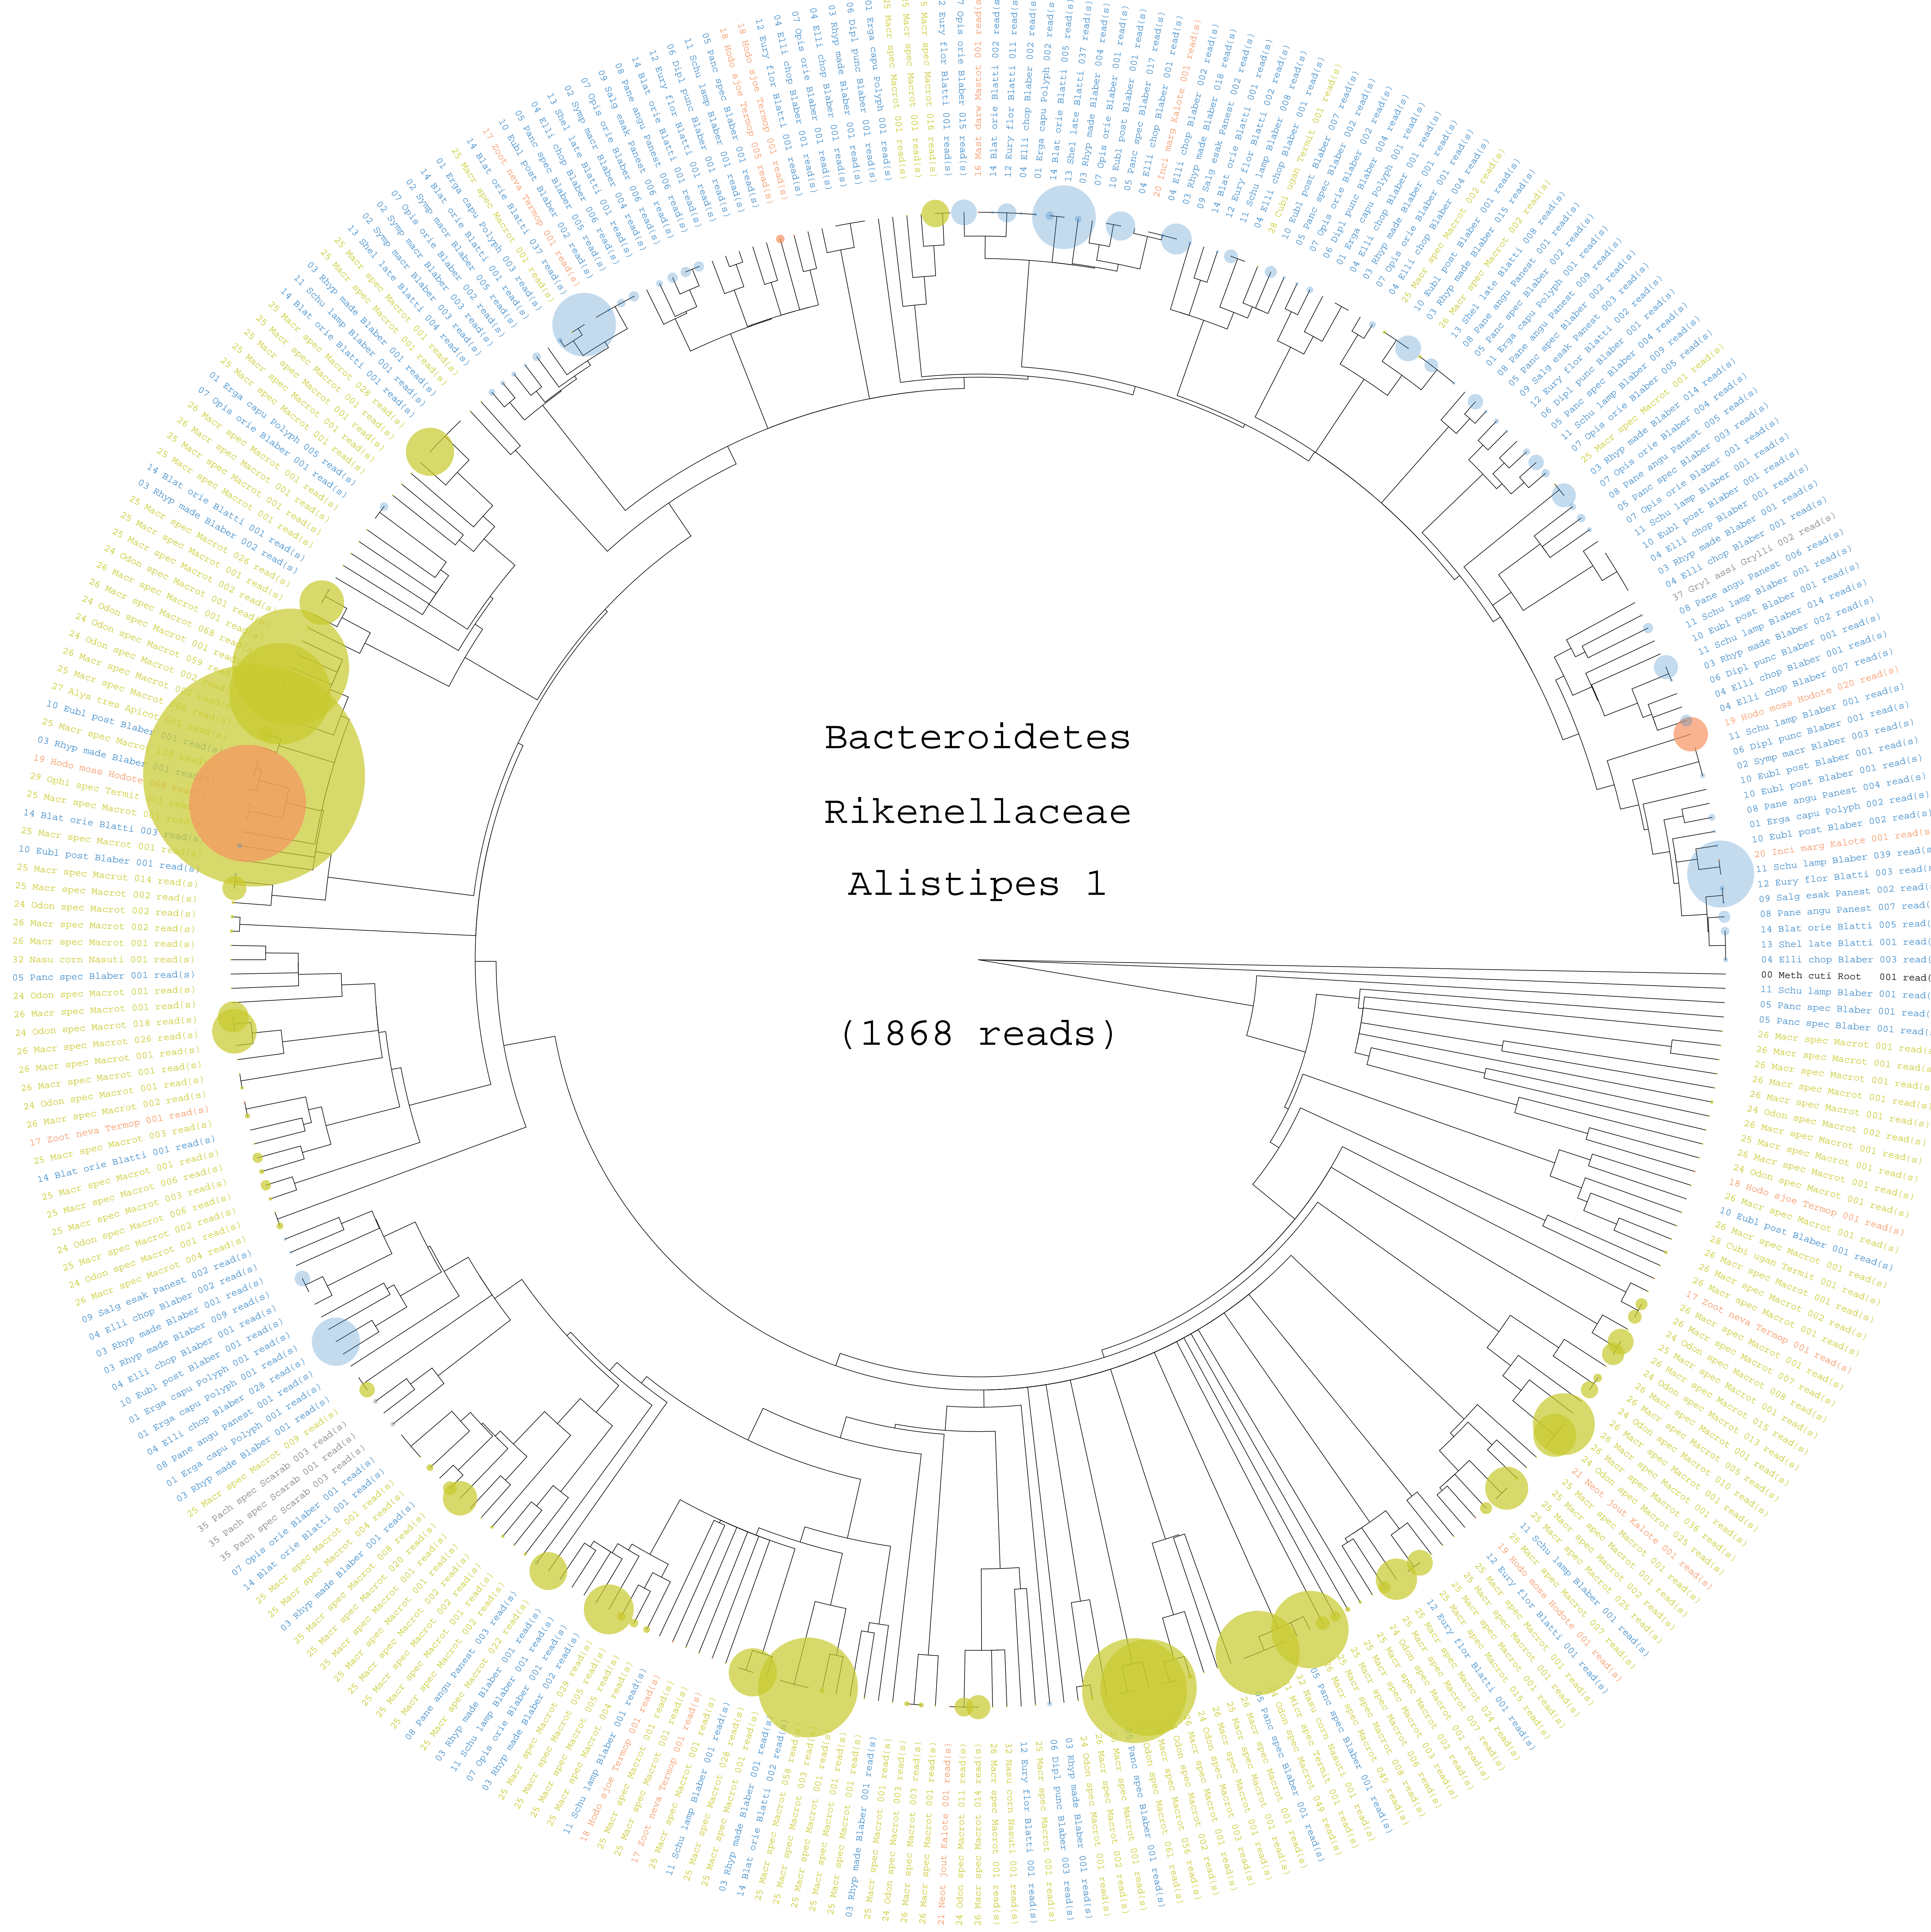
Bacteroidetes

Rikenellaceae

Alistipes 1

(1868 reads)

00 Meth cuti Root 001 read(s)
11 Schu lamp Blaber 001 read(s)
05 Panc spec Blaber 001 read(s)
05 Panc spec Blaber 001 read(s)
26 Macr spec Macrot 001 read(s)
26 Macr spec Macrot 001 read(s)
26 Macr spec Macrot 001 read(s)
25 Macr spec Macrot 001 read(s)
26 Macr spec Macrot 001 read(s)
24 Odon spec Macrot 001 read(s)
26 Macr spec Macrot 002 read(s)
25 Macr spec Macrot 001 read(s)
26 Macr spec Macrot 001 read(s)
24 Odon spec Macrot 001 read(s)
18 Hodo sjoe Termop 001 read(s)
26 Macr spec Macrot 001 read(s)
10 Eubl post Blaber 001 read(s)
26 Macr spec Macrot 001 read(s)
28 Cubi ugan Termit 001 read(s)
26 Macr spec Macrot 001 read(s)
26 Macr spec Macrot 002 read(s)
17 Zoot neva Termop 001 read(s)
26 Macr spec Macrot 001 read(s)
24 Odon spec Macrot 007 read(s)
26 Macr spec Macrot 008 read(s)
26 Macr spec Macrot 015 read(s)
26 Macr spec Macrot 013 read(s)
24 Odon spec Macrot 001 read(s)
26 Macr spec Macrot 005 read(s)
26 Macr spec Macrot 010 read(s)
26 Macr spec Macrot 001 read(s)
21 Neot Jout Kalote 001 read(s)
24 Odon spec Macrot 025 read(s)
25 Macr spec Macrot 016 read(s)
25 Macr spec Macrot 001 read(s)
11 Schu lamp Blaber 001 read(s)
25 Macr spec Macrot 025 read(s)
19 Hodo moss Hodote 001 read(s)
12 Eury flor Blatti 001 read(s)
14 Blat orie Blatti 005 read(s)
04 Elli chop Blaber 003 read(s)
13 Shel late Blatti 001 read(s)
08 Pane angu Panest 007 read(s)
09 Salg esak Panest 002 read(s)
12 Eury flor Blatti 003 read(s)
11 Schu lamp Blaber 039 read(s)
20 Inci marg Kalote 001 read(s)
10 Eubl post Blaber 002 read(s)
01 Erga capu Polyph 002 read(s)
08 Pane angu Panest 004 read(s)
10 Eubl post Blaber 001 read(s)
10 Eubl post Blaber 001 read(s)
02 Symp macr Blaber 001 read(s)
06 Dipl punc Blaber 003 read(s)
11 Schu lamp Blaber 001 read(s)
19 Hodo moss Hodote 020 read(s)
04 Elli chop Blaber 007 read(s)
06 Dipl punc Blaber 001 read(s)
03 Rhyp made Blaber 002 read(s)
11 Schu lamp Blaber 014 read(s)
10 Eubl post Blaber 001 read(s)
11 Schu lamp Blaber 001 read(s)
08 Pane angu Panest 006 read(s)
37 Gryl assi Grylli 002 read(s)
04 Elli chop Blaber 001 read(s)
03 Rhyp made Blaber 001 read(s)
04 Elli chop Blaber 001 read(s)
10 Eubl post Blaber 001 read(s)
11 Schu lamp Blaber 001 read(s)
07 Opis orie Blaber 001 read(s)
05 Panc spec Blaber 001 read(s)
08 Pane angu Panest 005 read(s)
07 Opis orie Blaber 003 read(s)
03 Rhyp made Blaber 014 read(s)
25 Macr spec Macrot 001 read(s)
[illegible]